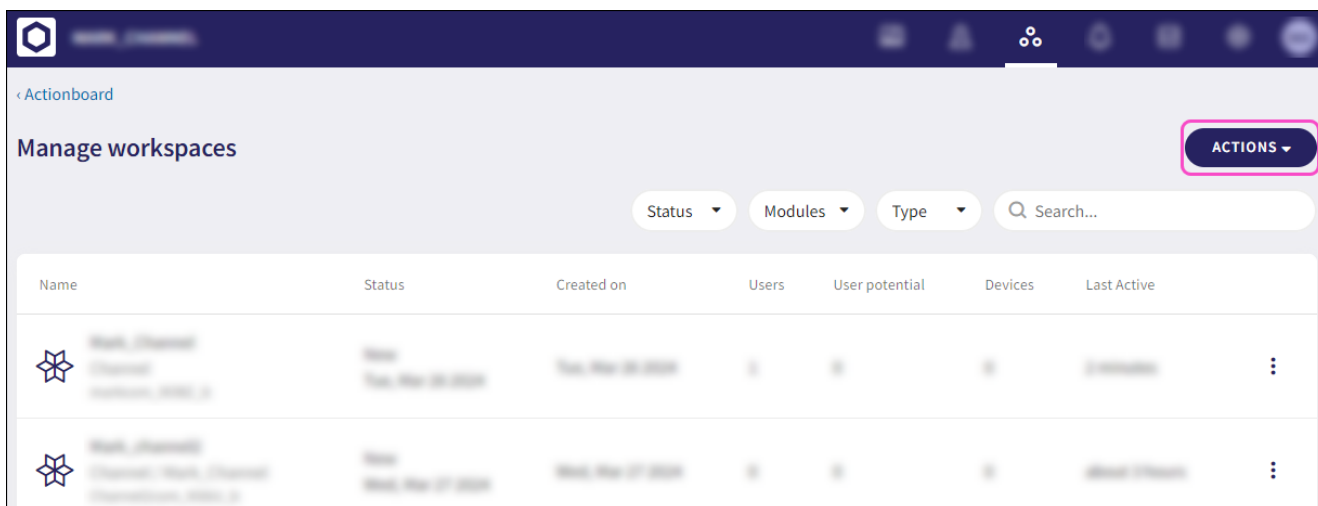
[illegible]

‹ Actionboard

Manage workspaces

ACTIONS

Status
Modules
Type
Search...

| Name | Status | Created on | Users | User potential | Devices | Last Active |
|---|---|---|---|---|---|---|
| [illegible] | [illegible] | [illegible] | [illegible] | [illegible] | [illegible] | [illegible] |
| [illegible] | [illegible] | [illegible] | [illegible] | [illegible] | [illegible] | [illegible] |